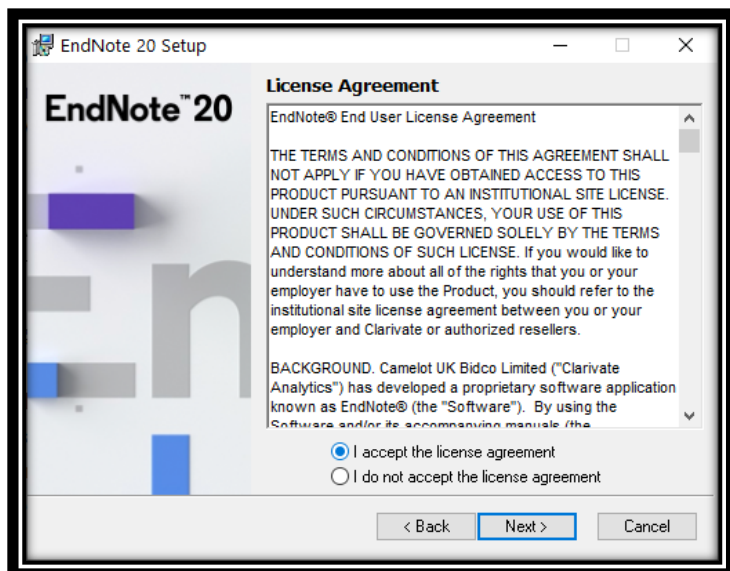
EndNote 20 Setup

EndNote™ 20

License Agreement

EndNote® End User License Agreement

THE TERMS AND CONDITIONS OF THIS AGREEMENT SHALL NOT APPLY IF YOU HAVE OBTAINED ACCESS TO THIS PRODUCT PURSUANT TO AN INSTITUTIONAL SITE LICENSE. UNDER SUCH CIRCUMSTANCES, YOUR USE OF THIS PRODUCT SHALL BE GOVERNED SOLELY BY THE TERMS AND CONDITIONS OF SUCH LICENSE. If you would like to understand more about all of the rights that you or your employer have to use the Product, you should refer to the institutional site license agreement between you or your employer and Clarivate or authorized resellers.

BACKGROUND. Camelot UK Bidco Limited ("Clarivate Analytics") has developed a proprietary software application known as EndNote® (the "Software"). By using the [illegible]

I accept the license agreement
I do not accept the license agreement

< Back
Next >
Cancel